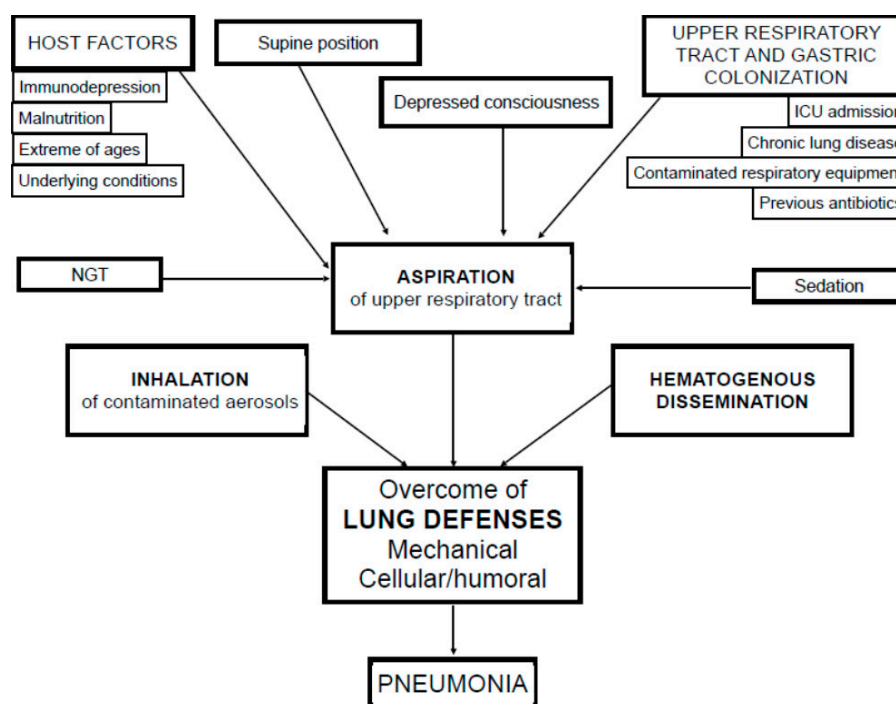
HOST FACTORS

Immunodepression

Malnutrition

Extreme of ages

Underlying conditions

Supine position

Depressed consciousness

UPPER RESPIRATORY TRACT AND GASTRIC COLONIZATION

ICU admissio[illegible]

Chronic lung diseas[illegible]

Contaminated respiratory equipmen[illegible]

Previous antibiotic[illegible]

NGT

ASPIRATION
of upper respiratory tract

Sedation

INHALATION
of contaminated aerosols

HEMATOGENOUS DISSEMINATION

Overcome of
LUNG DEFENSES
Mechanical
Cellular/humoral

PNEUMONIA